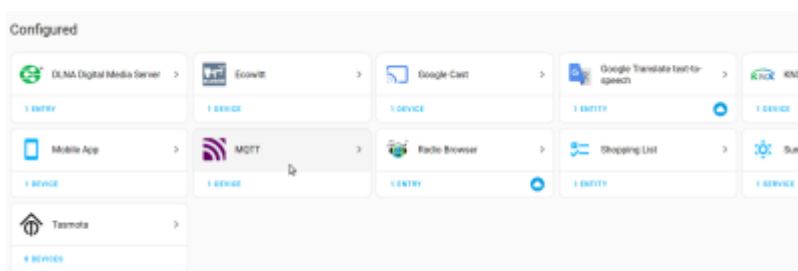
Configured

DLNA Digital Media Server >
1 ENTRY

Ecowitt >
1 DEVICE

Google Cast >
1 DEVICE

Google Translate text-to-speech >
1 ENTRY

KN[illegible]
1 DEVICE

Mobile App >
1 DEVICE

MQTT >
1 DEVICE

Radio Browser >
1 ENTRY

Shopping List >
1 ENTITY

Su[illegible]
1 SERVICE

Tasmota >
8 DEVICES